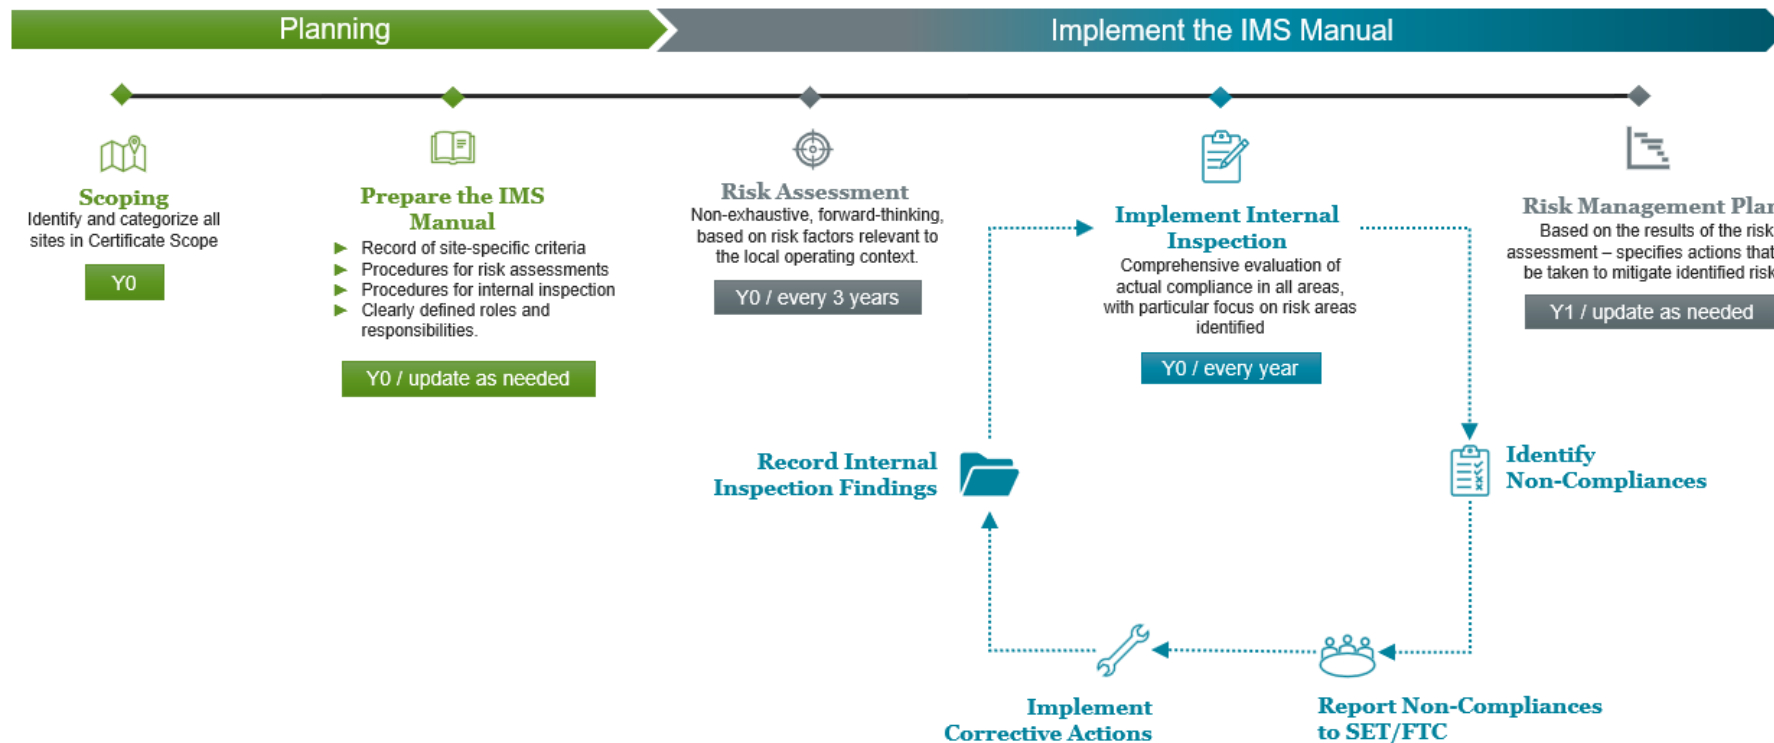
Planning

Implement the IMS Manual

Scoping
Identify and categorize all sites in Certificate Scope

Y0

Prepare the IMS Manual

- Record of site-specific criteria
- Procedures for risk assessments
- Procedures for internal inspection
- Clearly defined roles and responsibilities.

Y0 / update as needed

Risk Assessment
Non-exhaustive, forward-thinking, based on risk factors relevant to the local operating context.

Y0 / every 3 years

Implement Internal Inspection
Comprehensive evaluation of actual compliance in all areas, with particular focus on risk areas identified

Y0 / every year

Risk Management Plan
Based on the results of the risk assessment – specifies actions that be taken to mitigate identified risk

Y1 / update as needed

Record Internal Inspection Findings

Identify Non-Compliances

Implement Corrective Actions

Report Non-Compliances to SET/FTC